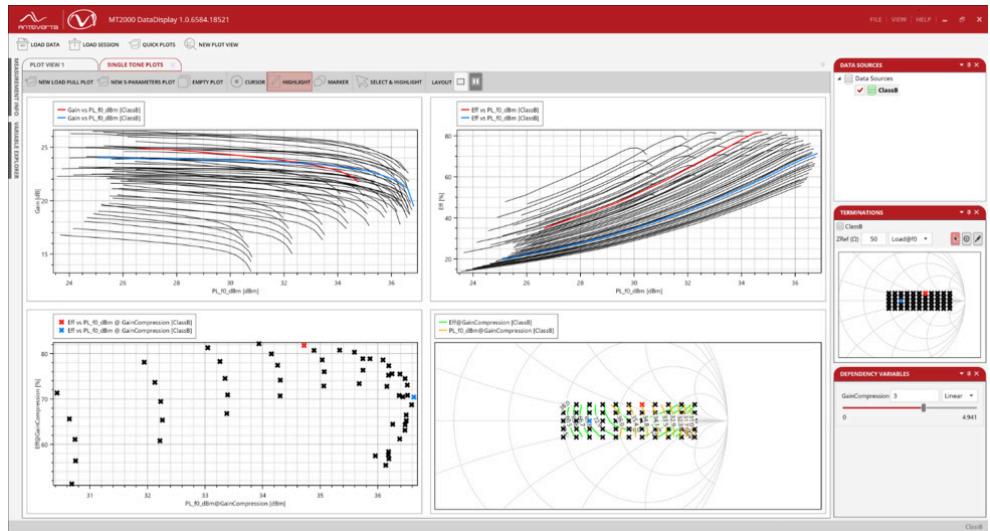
Anteverta

MT2000 DataDisplay 1.0.6584.18521

FILE | VIEW | HELP

LOAD DATA   LOAD SESSION   QUICK PLOTS   NEW PLOT VIEW

MEASUREMENT INFO   VARIABLE EXPLORER

PLOT VIEW 1   SINGLE TONE PLOTS

NEW LOAD PULL PLOT   NEW S-PARAMETERS PLOT   EMPTY PLOT   CURSOR   HIGHLIGHT   MARKER   SELECT & HIGHLIGHT   LAYOUT

Gain vs PL_f0_dBm [ClassB]
Gain vs PL_f0_dBm [ClassB]

Gain [dB]

25
20
15

24 26 28 30 32 34 36

PL_f0_dBm [dBm]

Eff vs PL_f0_dBm [ClassB]
Eff vs PL_f0_dBm [ClassB]

Eff [%]

60
40
20

24 26 28 30 32 34 36

PL_f0_dBm [dBm]

Eff vs PL_f0_dBm @ GainCompression [ClassB]
Eff vs PL_f0_dBm @ GainCompression [ClassB]

Eff@GainCompression [%]

80
70
60

31 32 33 34 35 36

PL_f0_dBm@GainCompression [dBm]

Eff@GainCompression [ClassB]
PL_f0_dBm@GainCompression [ClassB]

DATA SOURCES

Data Sources
ClassB

TERMINATIONS

ClassB
ZRef (Ω) 50   Load@f0

DEPENDENCY VARIABLES

GainCompression 3   Linear

0   4.941

ClassB